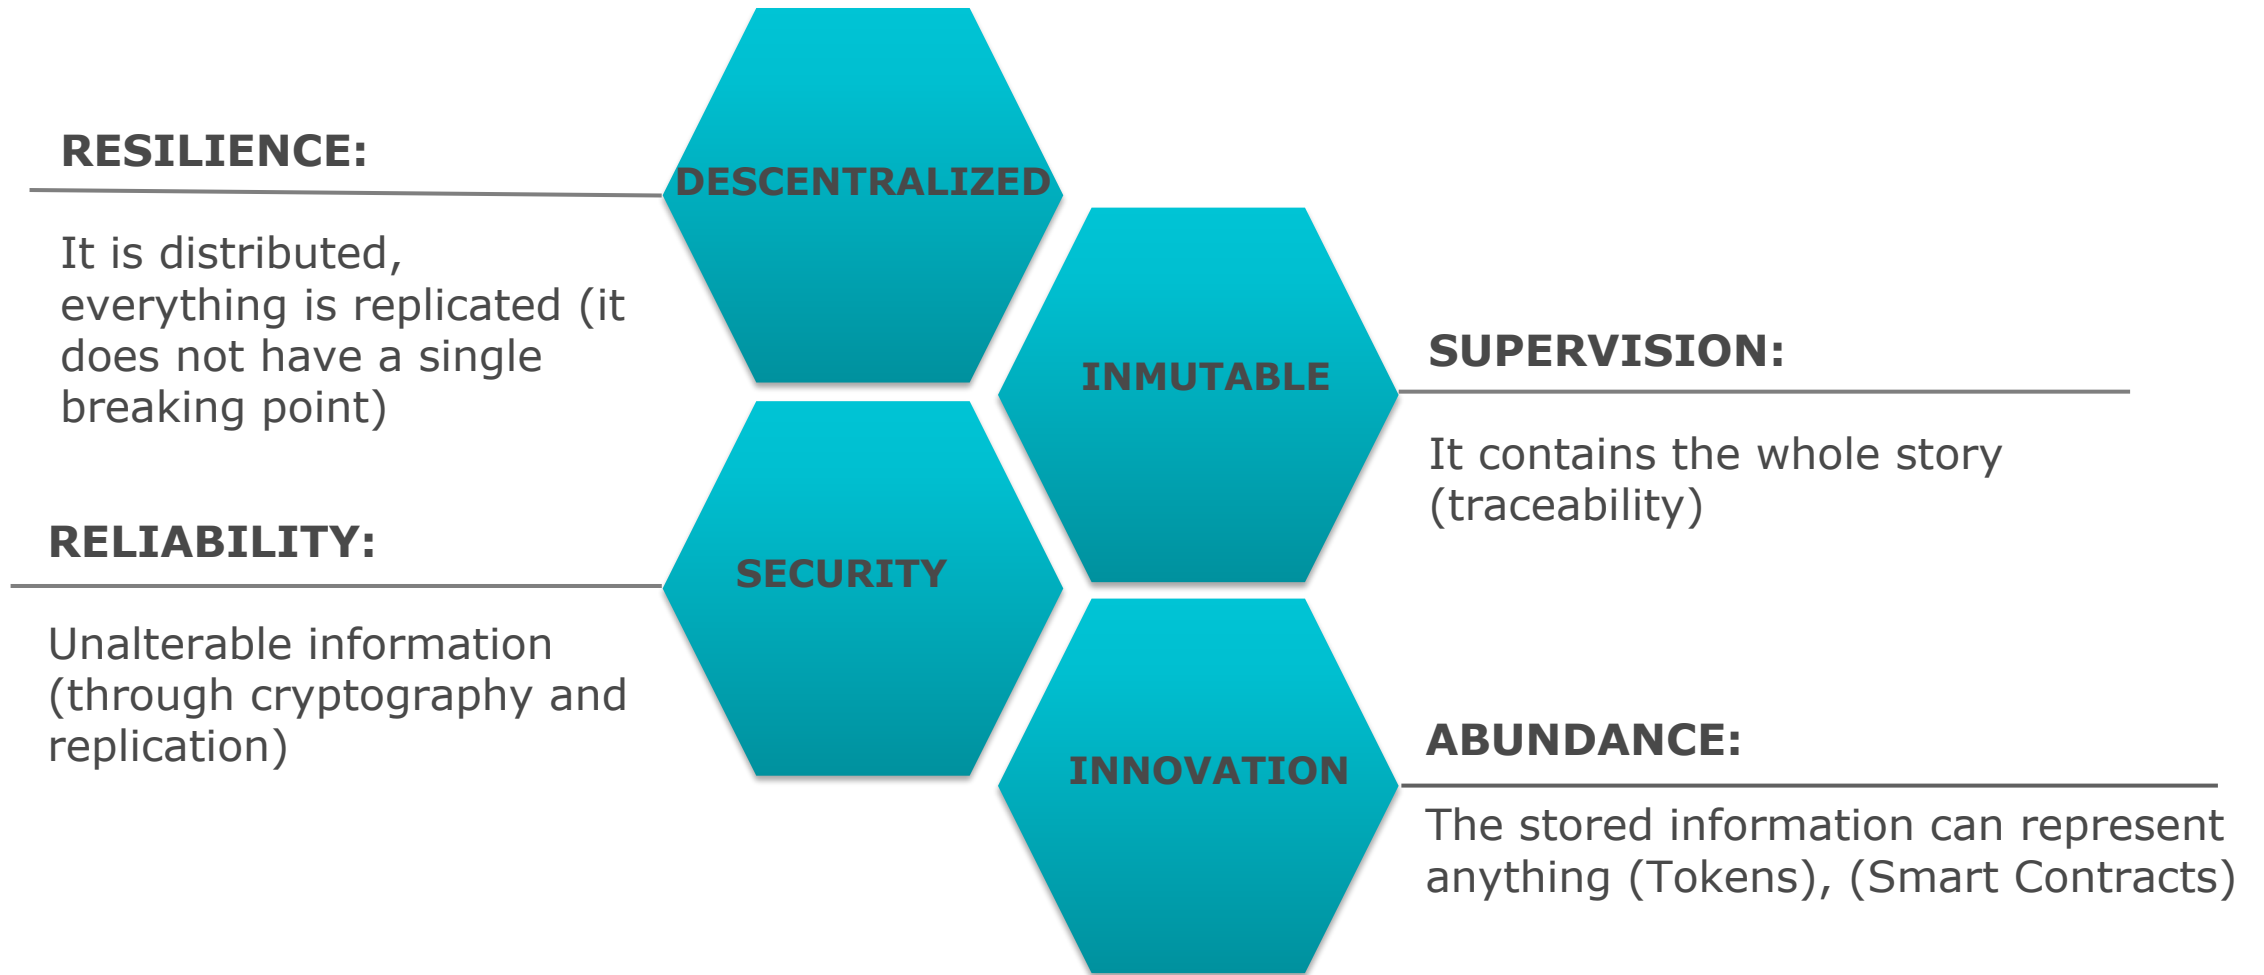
RESILIENCE:

It is distributed, everything is replicated (it does not have a single breaking point)

DESCENTRALIZED

INMUTABLE

SUPERVISION:

It contains the whole story (traceability)

RELIABILITY:

Unalterable information (through cryptography and replication)

SECURITY

INNOVATION

ABUNDANCE:

The stored information can represent anything (Tokens), (Smart Contracts)